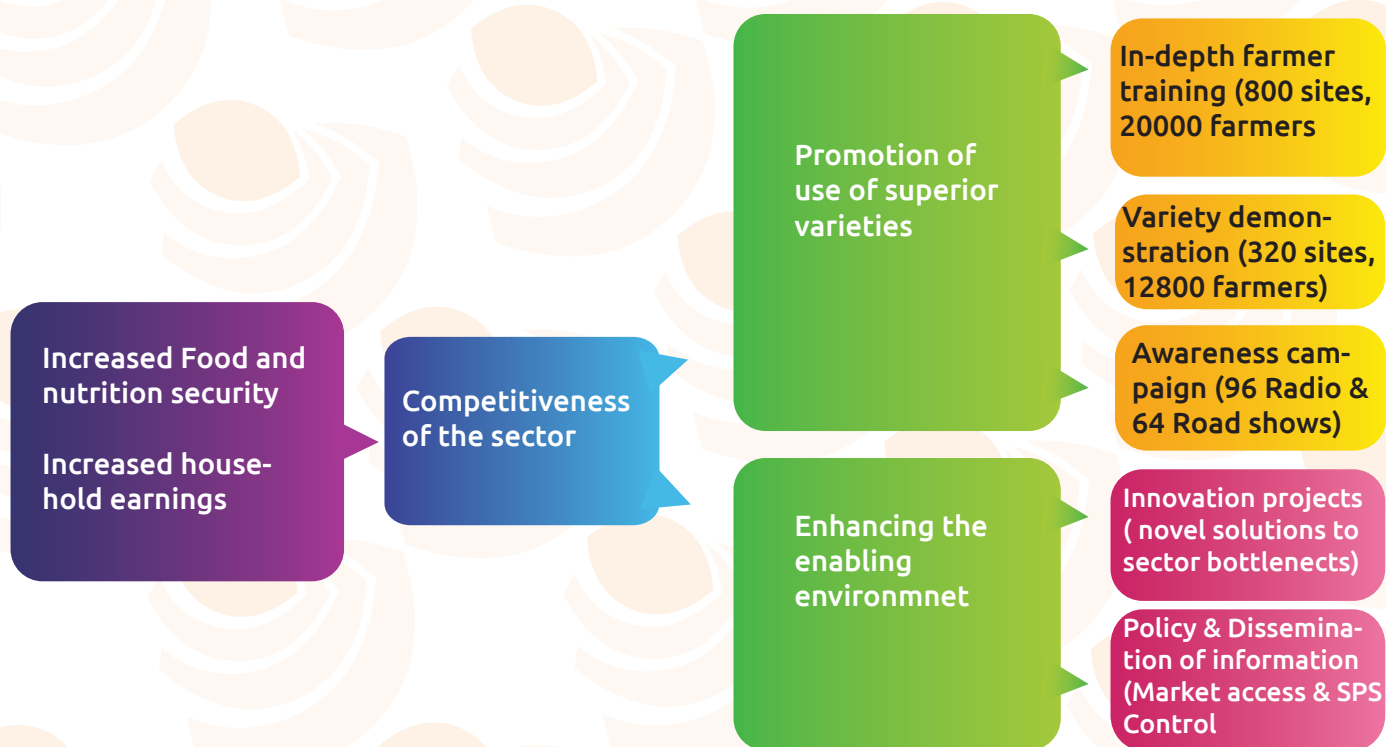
Increased Food and nutrition security

Increased household earnings

Competitiveness of the sector

Promotion of use of superior varieties

Enhancing the enabling environmnet

In-depth farmer training (800 sites, 20000 farmers

Variety demonstration (320 sites, 12800 farmers)

Awareness campaign (96 Radio & 64 Road shows)

Innovation projects ( novel solutions to sector bottlenects)

Policy & Dissemination of information (Market access & SPS Control